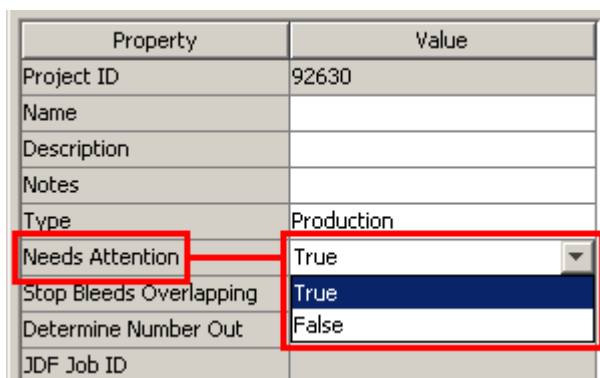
| Property | Value |
|---|---|
| Project ID | 92630 |
| Name | |
| Description | |
| Notes | |
| Type | Production |
| Needs Attention | True |
| Stop Bleeds Overlapping | True |
| Determine Number Out | False |
| JDF Job ID | |